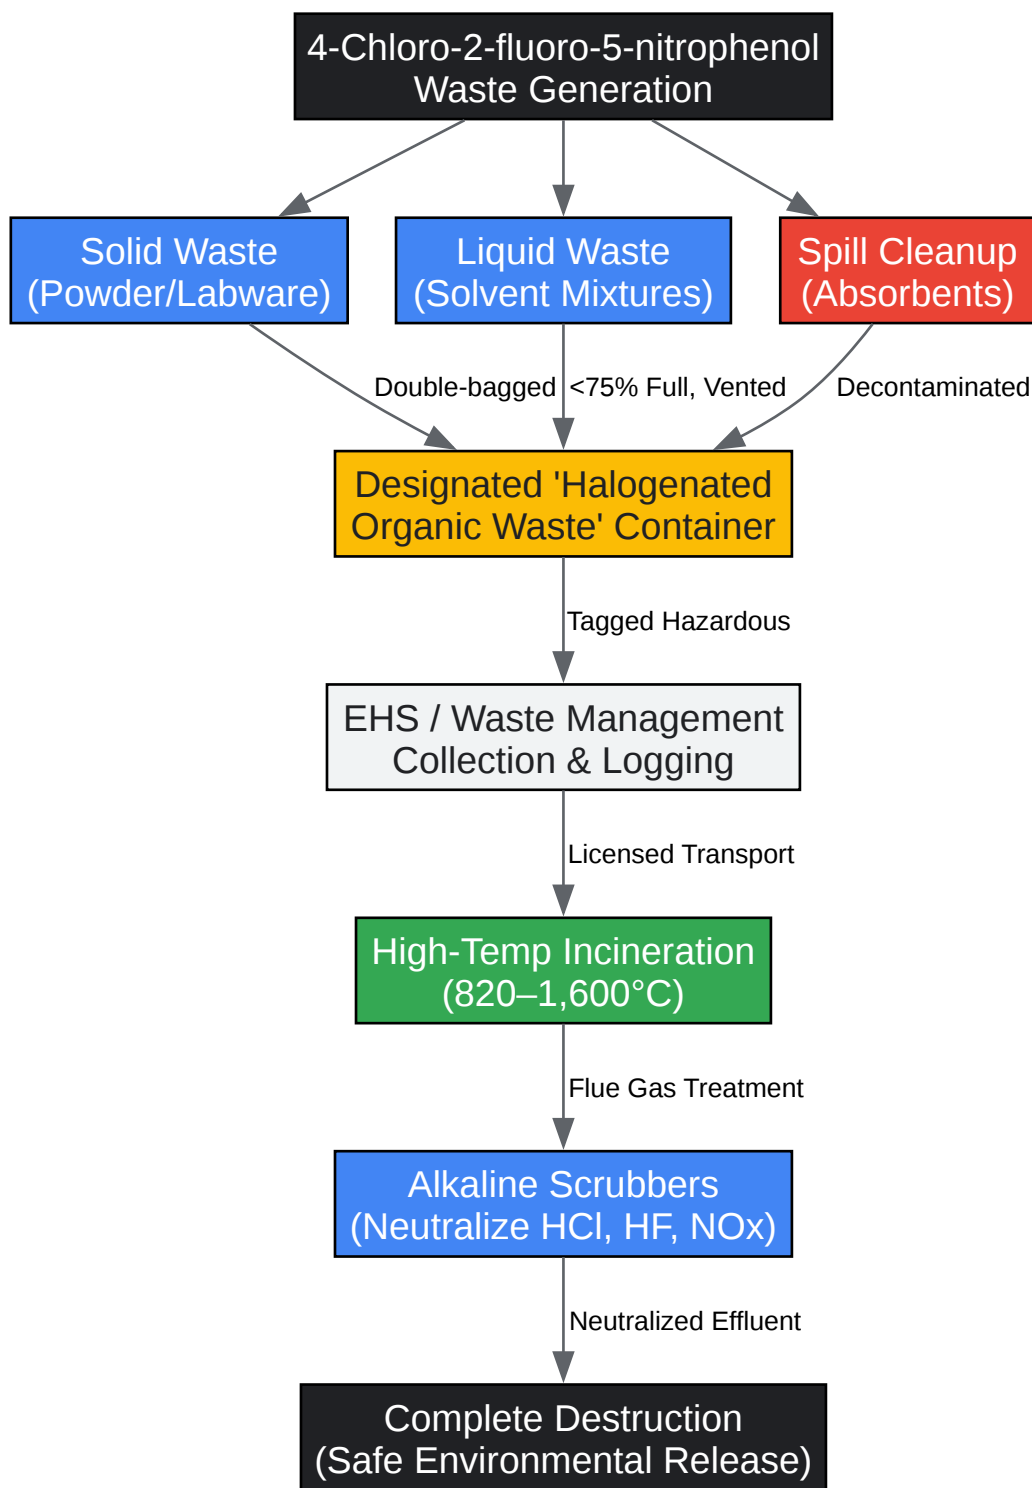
4-Chloro-2-fluoro-5-nitrophenol Waste Generation

Solid Waste (Powder/Labware)

Liquid Waste (Solvent Mixtures)

Spill Cleanup (Absorbents)

Double-bagged

<75% Full, Vented

Decontaminated

Designated 'Halogenated Organic Waste' Container

Tagged Hazardous

EHS / Waste Management Collection & Logging

Licensed Transport

High-Temp Incineration (820–1,600°C)

Flue Gas Treatment

Alkaline Scrubbers (Neutralize HCl, HF, NOx)

Neutralized Effluent

Complete Destruction (Safe Environmental Release)